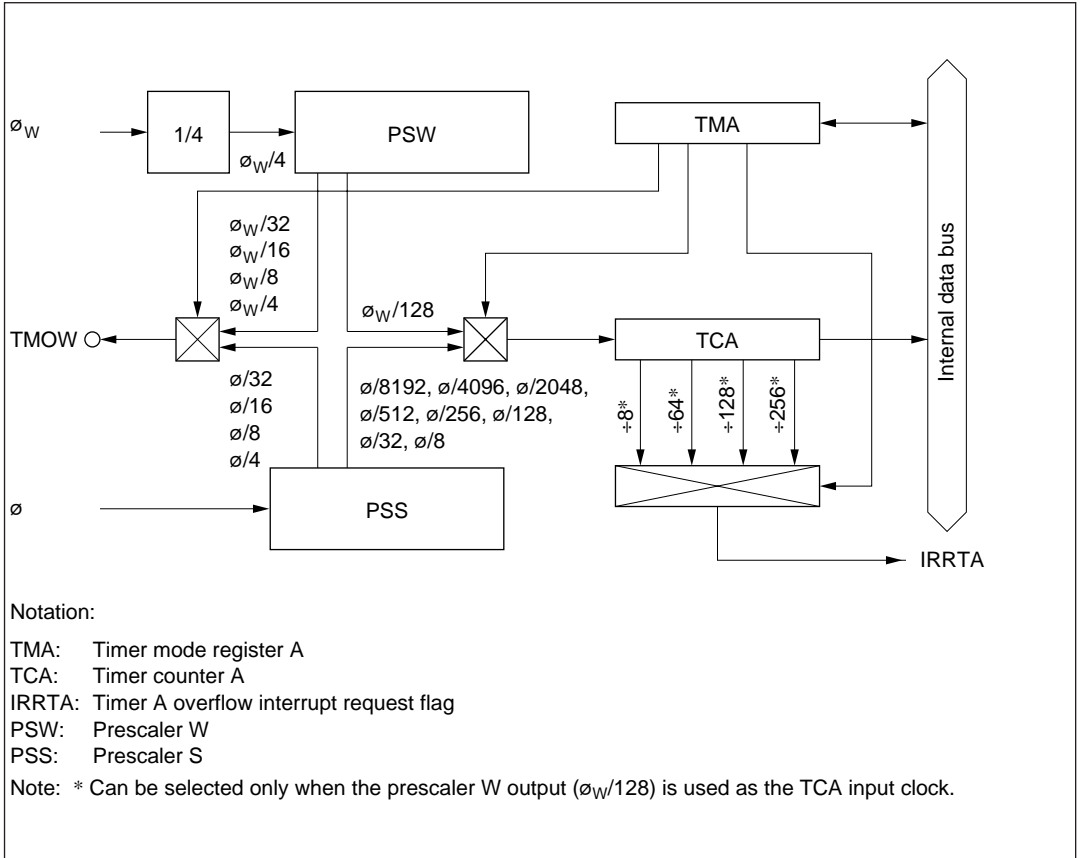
$ø_W$

1/4

PSW

$ø_W/4$

TMA

Internal data bus

$ø_W/32$
$ø_W/16$
$ø_W/8$
$ø_W/4$

$ø_W/128$

TMOW

TCA

ø/32
ø/16
ø/8
ø/4

ø/8192, ø/4096, ø/2048, ø/512, ø/256, ø/128, ø/32, ø/8

$÷8^*$ $÷64^*$ $÷128^*$ $÷256^*$

ø

PSS

IRRTA

Notation:

TMA: Timer mode register A
TCA: Timer counter A
IRRTA: Timer A overflow interrupt request flag
PSW: Prescaler W
PSS: Prescaler S

Note: * Can be selected only when the prescaler W output ($ø_W/128$) is used as the TCA input clock.